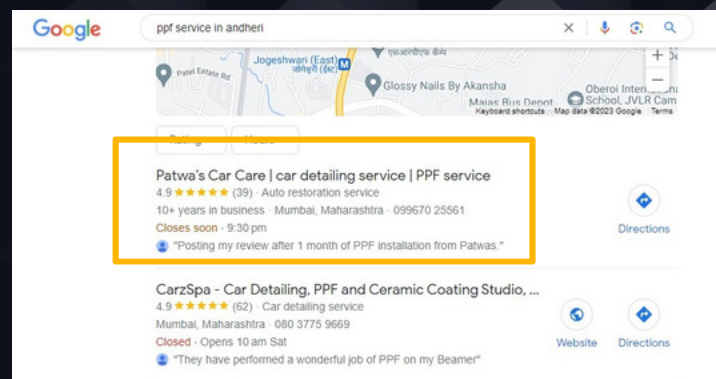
Google

ppf service in andheri

Patel Estate Rd

Jogeshwari (East)
जोगेश्वरी (ईस्ट)

Glossy Nails By Akansha

Majas Bus Depot

Oberoi International School, JVLR Cam

Keyboard shortcuts Map data ©2023 Google Terms

Rating Hours

Patwa's Car Care | car detailing service | PPF service
4.9 ★★★★★ (39) · Auto restoration service
10+ years in business · Mumbai, Maharashtra · 099670 25561
Closes soon · 9:30 pm
"Posting my review after 1 month of PPF installation from Patwas."

Directions

CarzSpa - Car Detailing, PPF and Ceramic Coating Studio, ...
4.9 ★★★★★ (62) · Car detailing service
Mumbai, Maharashtra · 080 3775 9669
Closed · Opens 10 am Sat
"They have performed a wonderful job of PPF on my Beamer"

Website

Directions